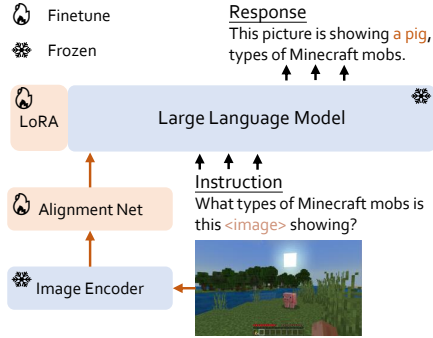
Finetune

Frozen

Response
This picture is showing a pig, types of Minecraft mobs.

LoRA

Large Language Model

Instruction
What types of Minecraft mobs is this <image> showing?

Alignment Net

Image Encoder